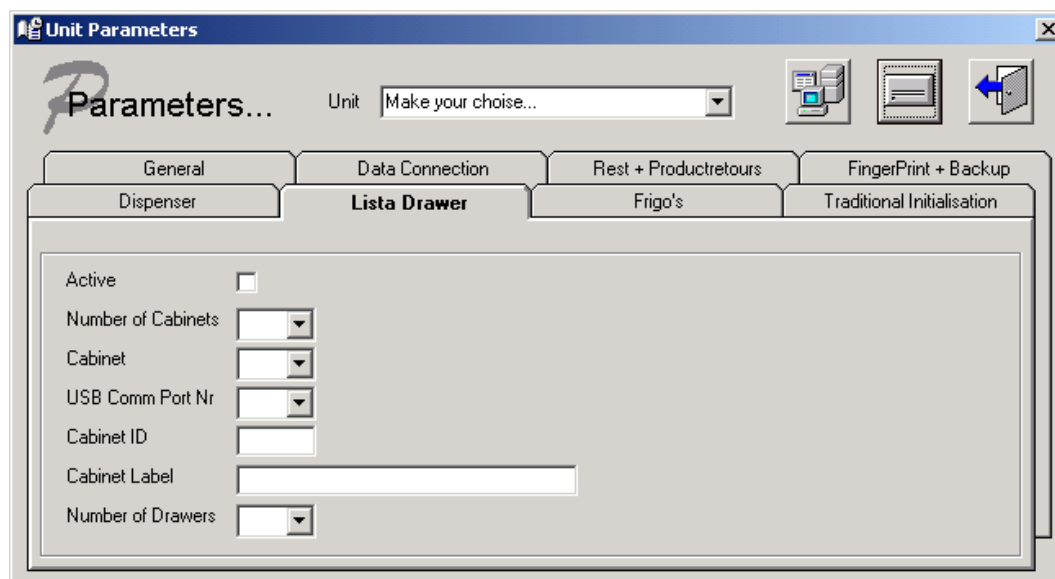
Unit Parameters

Parameters...

Unit Make your choise...

General | Data Connection | Rest + Productretours | FingerPrint + Backup

Dispenser | Lista Drawer | Frigo's | Traditional Initialisation

Active

Number of Cabinets

Cabinet

USB Comm Port Nr

Cabinet ID

Cabinet Label

Number of Drawers